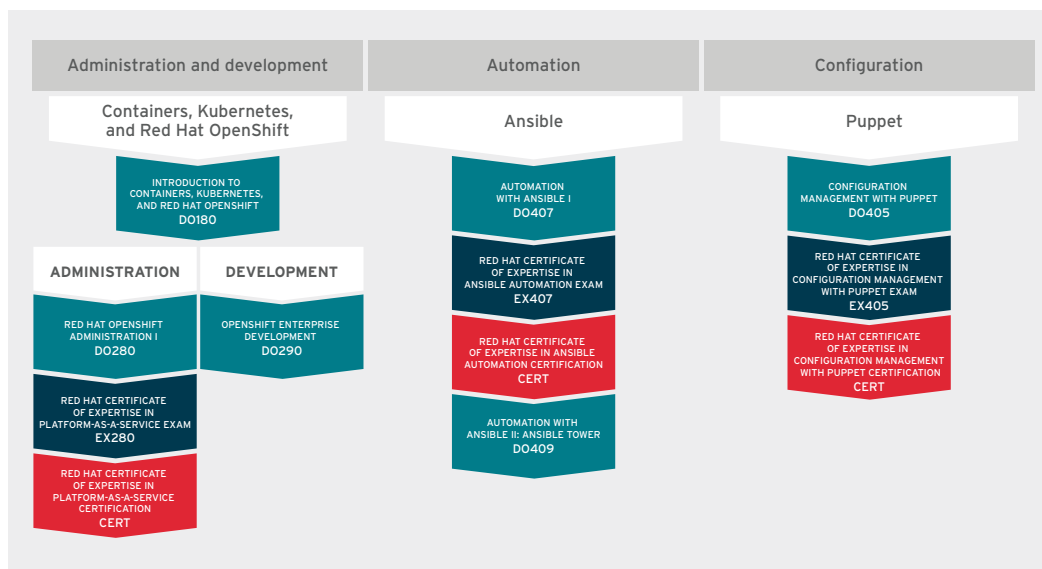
Administration and development

Automation

Configuration

Containers, Kubernetes, and Red Hat OpenShift

INTRODUCTION TO CONTAINERS, KUBERNETES, AND RED HAT OPENSHIFT
DO180

ADMINISTRATION

DEVELOPMENT

RED HAT OPENSHIFT ADMINISTRATION I
DO280

OPENSHIFT ENTERPRISE DEVELOPMENT
DO290

RED HAT CERTIFICATE OF EXPERTISE IN PLATFORM-AS-A-SERVICE EXAM
EX280

RED HAT CERTIFICATE OF EXPERTISE IN PLATFORM-AS-A-SERVICE CERTIFICATION
CERT

Ansible

AUTOMATION WITH ANSIBLE I
DO407

RED HAT CERTIFICATE OF EXPERTISE IN ANSIBLE AUTOMATION EXAM
EX407

RED HAT CERTIFICATE OF EXPERTISE IN ANSIBLE AUTOMATION CERTIFICATION
CERT

AUTOMATION WITH ANSIBLE II: ANSIBLE TOWER
DO409

Puppet

CONFIGURATION MANAGEMENT WITH PUPPET
DO405

RED HAT CERTIFICATE OF EXPERTISE IN CONFIGURATION MANAGEMENT WITH PUPPET EXAM
EX405

RED HAT CERTIFICATE OF EXPERTISE IN CONFIGURATION MANAGEMENT WITH PUPPET CERTIFICATION
CERT